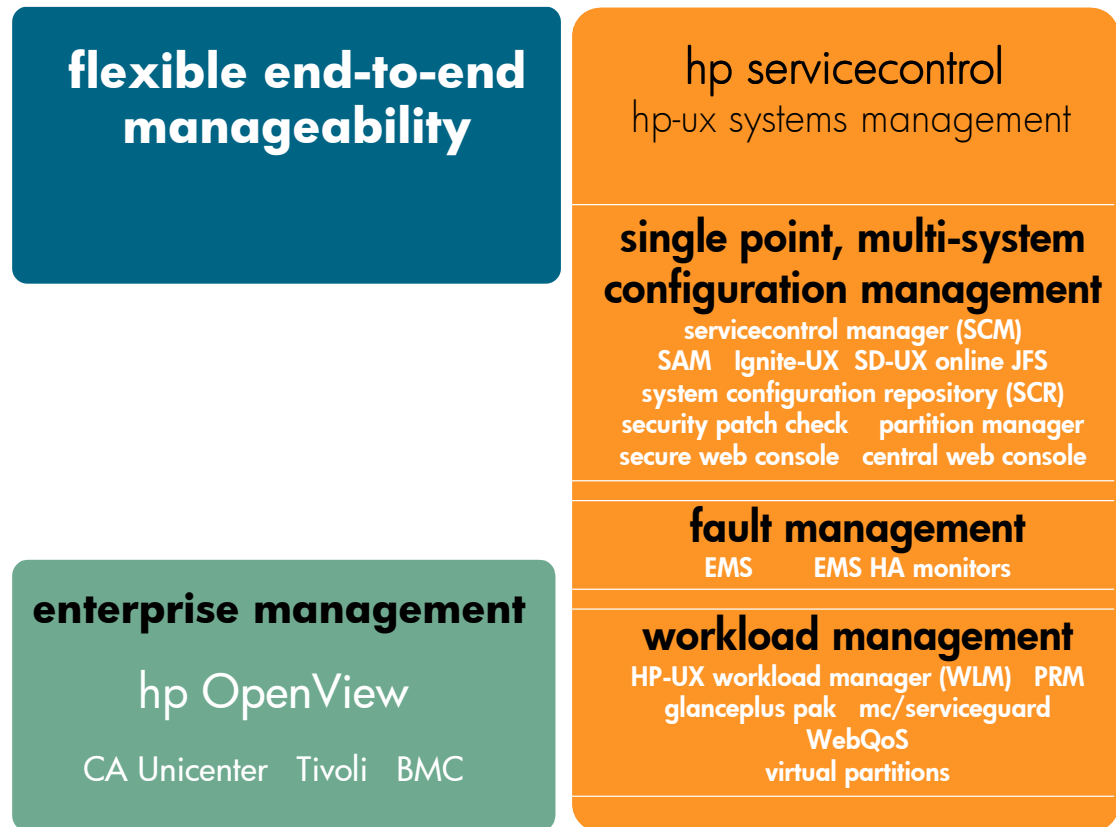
flexible end-to-end manageability

hp servicecontrol
hp-ux systems management

single point, multi-system configuration management
servicecontrol manager (SCM)
SAM Ignite-UX SD-UX online JFS
system configuration repository (SCR)
security patch check partition manager
secure web console central web console

fault management
EMS EMS HA monitors

workload management
HP-UX workload manager (WLM) PRM
glanceplus pak mc/serviceguard
WebQoS
virtual partitions

enterprise management

hp OpenView

CA Unicenter Tivoli BMC